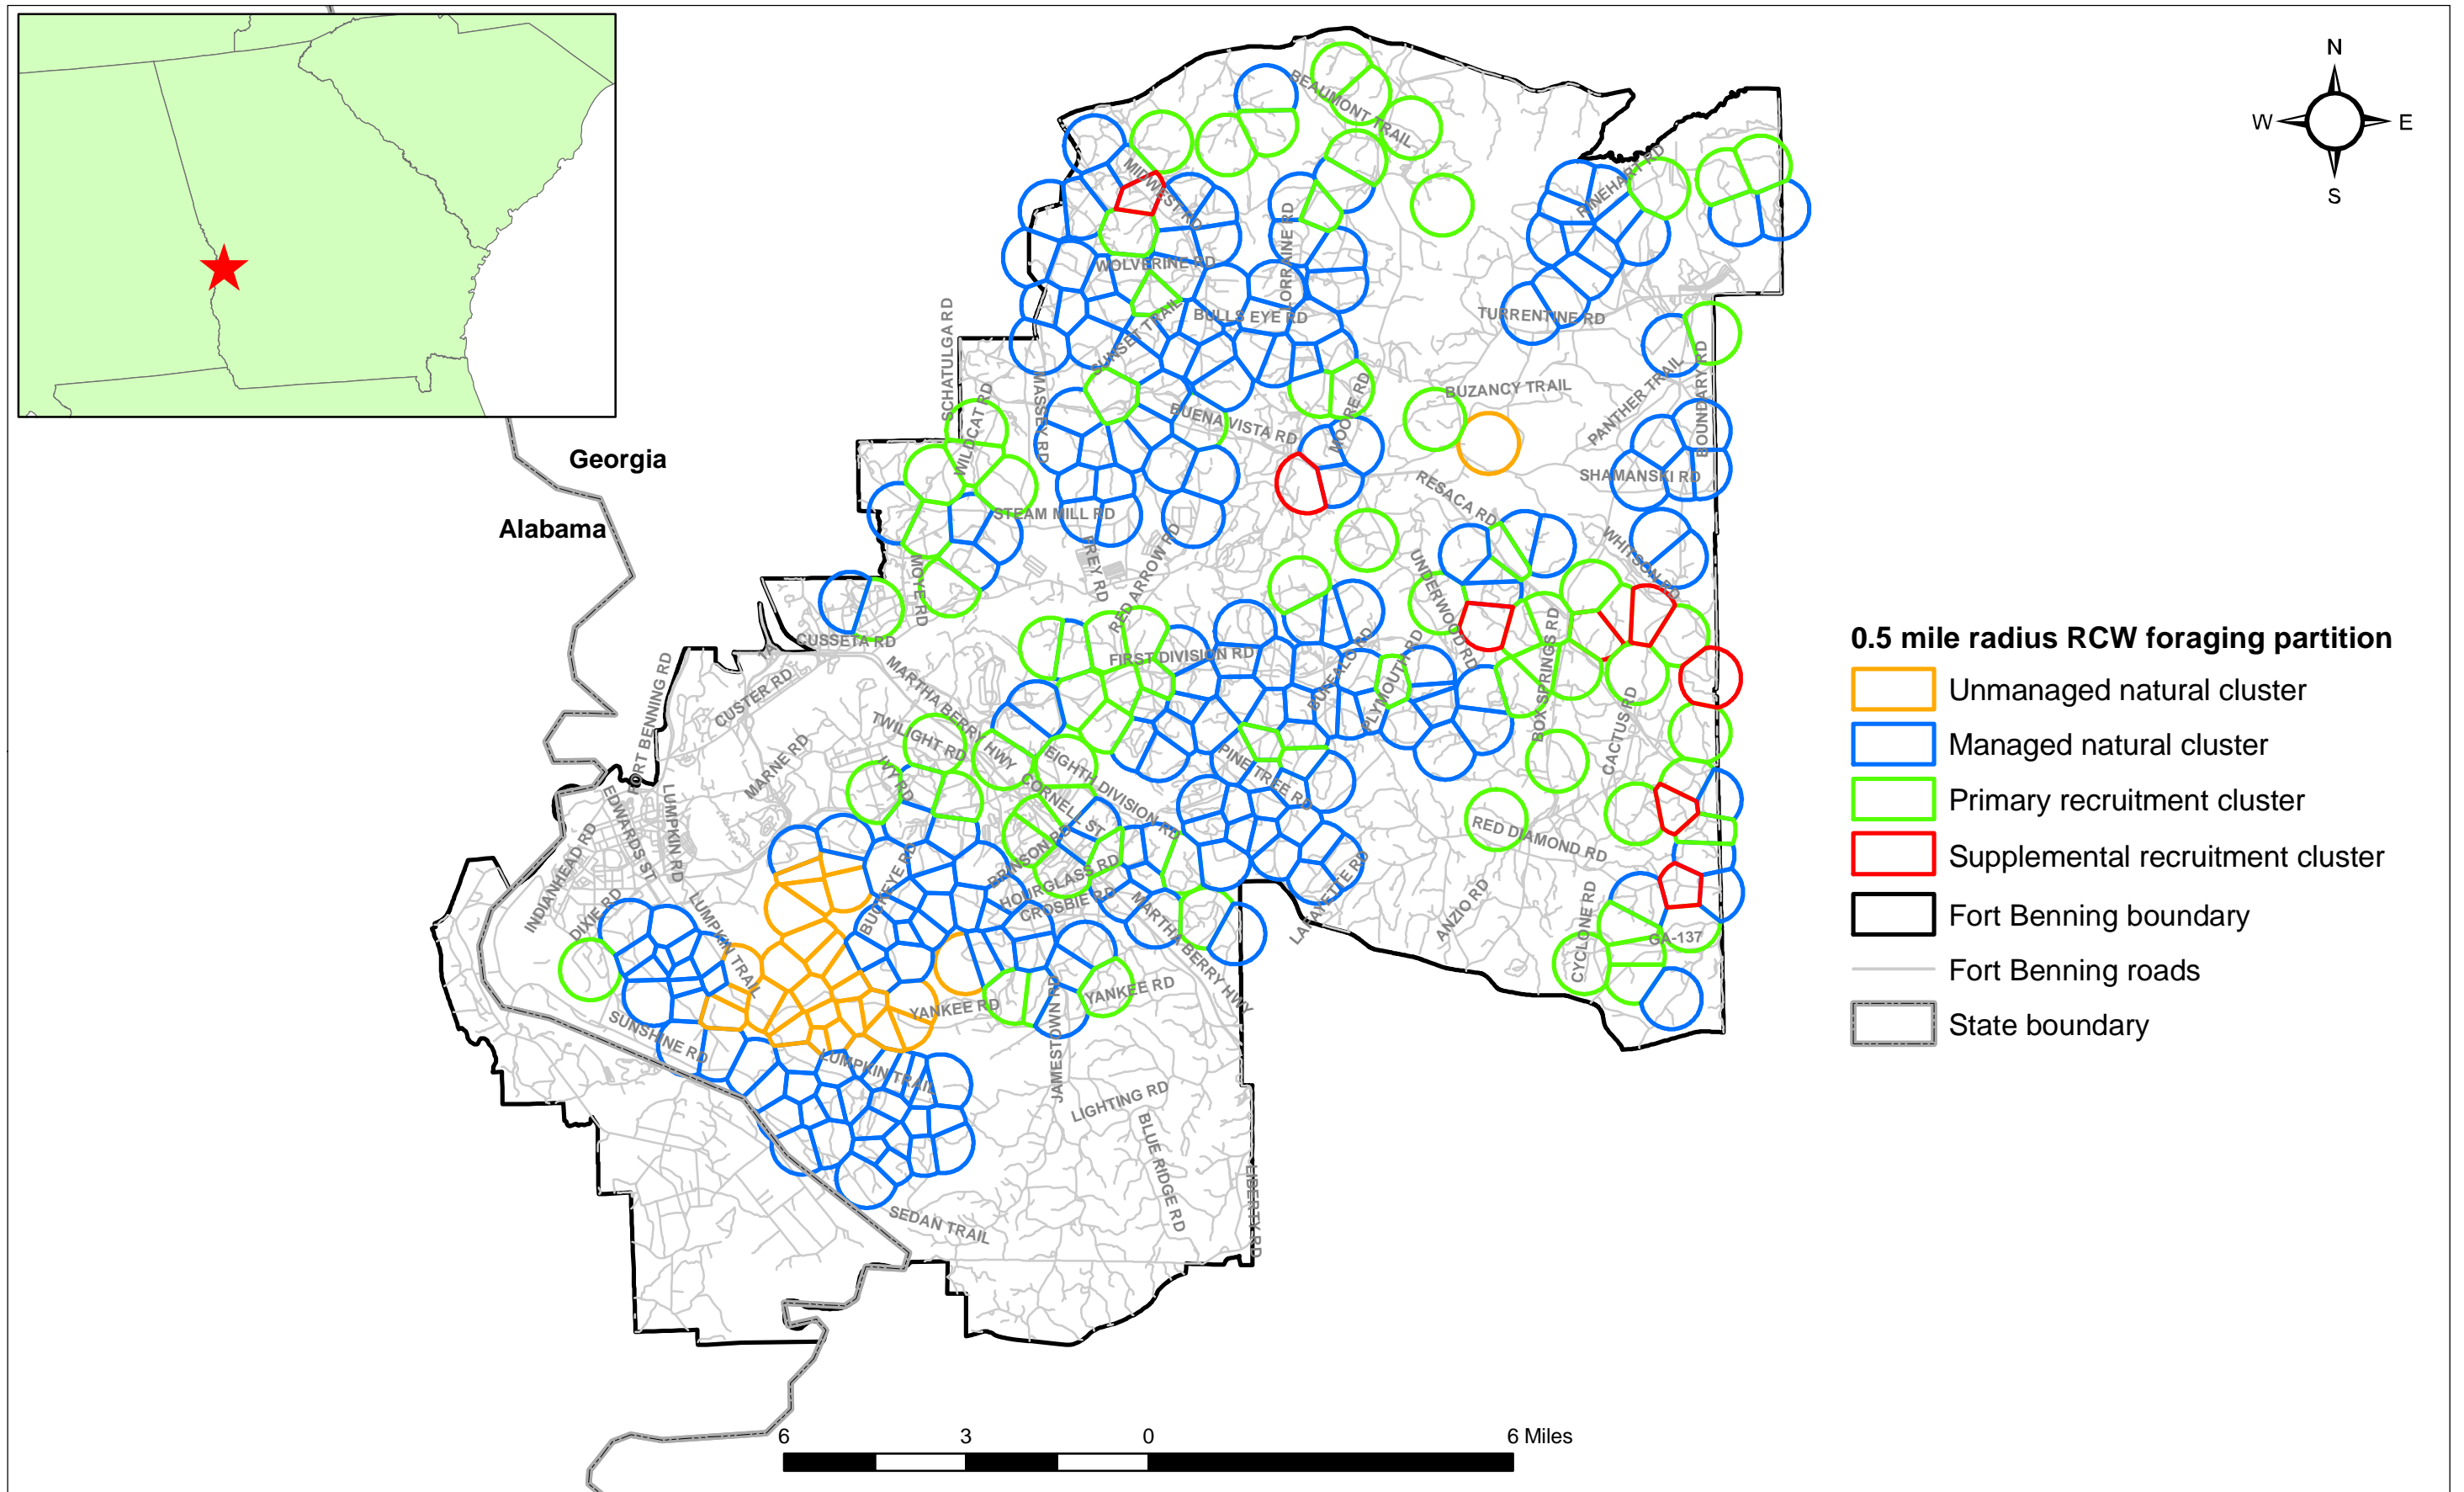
N
W
E
S

Georgia
Alabama

BEAUMONT TRAIL
MIDWEST RD
WOLVERINE RD
LORRAINE RD
BULLS EYE RD
SUNSET TRAIL
PINEHARD RD
TURRENTINE RD
SCHATULGA RD
WILDCAT RD
MASSEY RD
BUENA VISTA RD
MOORE RD
BUZANCY TRAIL
PANTHER TRAIL
BOUNDARY RD
SHAMANSKI RD
RESACA RD
STEAM MILL RD
GREY RD
RED ARROW RD
UNDERWOOD RD
WHITSON RD
MOYE RD
CUSSETA RD
FIRST DIVISION RD
BOX SPRINGS RD
PLYMOUTH RD
CACTUS RD
MARTHA BERRY HWY
CUSTER RD
TWILIGHT RD
FORT BENNING RD
MARNE RD
EIGHTH DIVISION RD
PINE TREE RD
IVY RD
CORNELL ST
RED DIAMOND RD
EDWARDS ST
LUMPKIN RD
INDIANHEAD RD
BRONSON RD
HOURGLASS RD
CROSBIE RD
BUCKEYE RD
LAFAYETTE RD
ANZIO RD
CYCLONE RD
GA-137
DIXIE RD
LUMPKIN TRAIL
YANKEE RD
YANKEE RD
JAMESTOWN RD
SUNSHINE RD
LUMPKIN TRAIL
LIGHTING RD
BLUE RIDGE RD
LIBERTY RD
SEDAN TRAIL

0.5 mile radius RCW foraging partition
Unmanaged natural cluster
Managed natural cluster
Primary recruitment cluster
Supplemental recruitment cluster
Fort Benning boundary
Fort Benning roads
State boundary

6 3 0 6 Miles